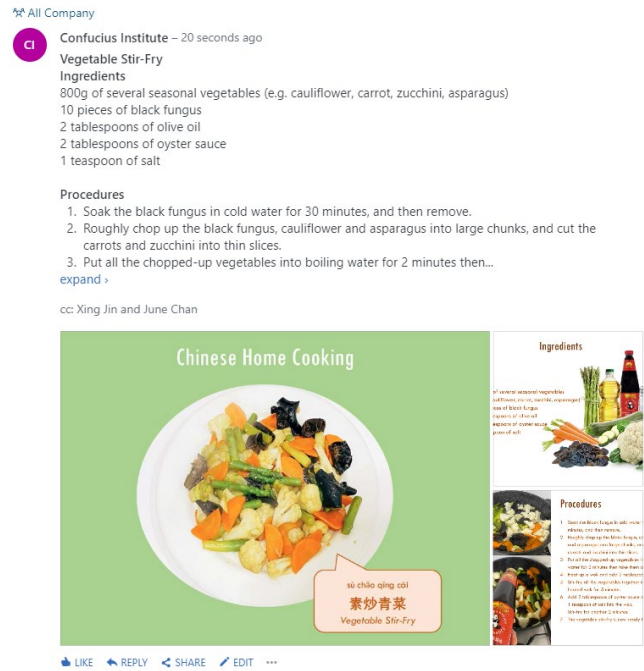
All Company

CI

Confucius Institute – 20 seconds ago

Vegetable Stir-Fry
Ingredients
800g of several seasonal vegetables (e.g. cauliflower, carrot, zucchini, asparagus)
10 pieces of black fungus
2 tablespoons of olive oil
2 tablespoons of oyster sauce
1 teaspoon of salt

Procedures
1. Soak the black fungus in cold water for 30 minutes, and then remove.
2. Roughly chop up the black fungus, cauliflower and asparagus into large chunks, and cut the carrots and zucchini into thin slices.
3. Put all the chopped-up vegetables into boiling water for 2 minutes then...
expand ›

cc: Xing Jin and June Chan

Chinese Home Cooking

sù chǎo qīng cài
素炒青菜
Vegetable Stir-Fry

Ingredients
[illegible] of several seasonal vegetables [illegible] cauliflower, carrot, zucchini, asparagus) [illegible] of black fungus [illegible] of olive oil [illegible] of oyster sauce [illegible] of salt

Procedures
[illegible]

LIKE REPLY SHARE EDIT ···